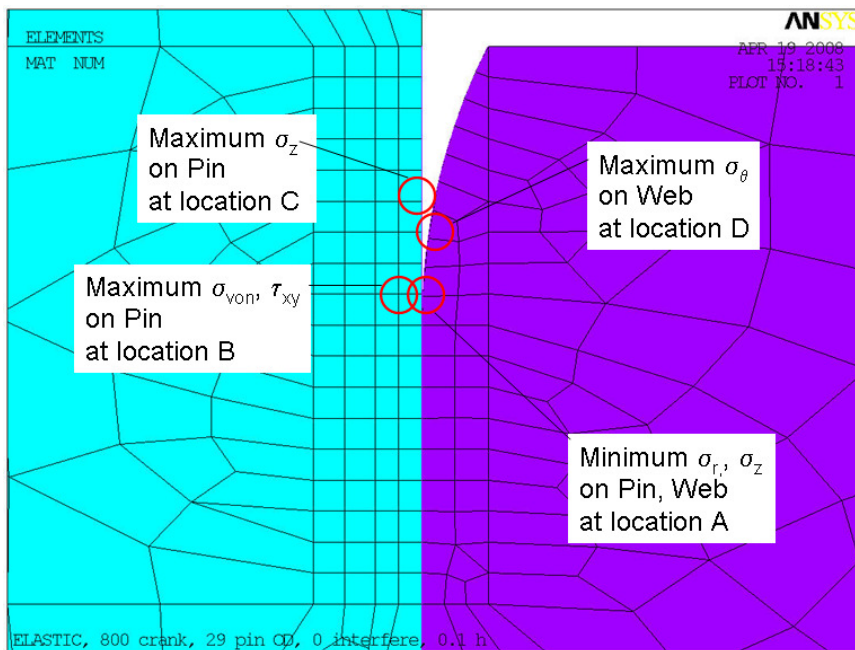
ELEMENTS

MAT NUM

ANSYS

APR 19 2008
15:18:43
PLOT NO. 1

Maximum $\sigma_z$
on Pin
at location C

Maximum $\sigma_\theta$
on Web
at location D

Maximum $\sigma_{von}$, $\tau_{xy}$
on Pin
at location B

Minimum $\sigma_{r,}$, $\sigma_z$
on Pin, Web
at location A

ELASTIC, 800 crank, 29 pin OD, 0 interfere, 0.1 h